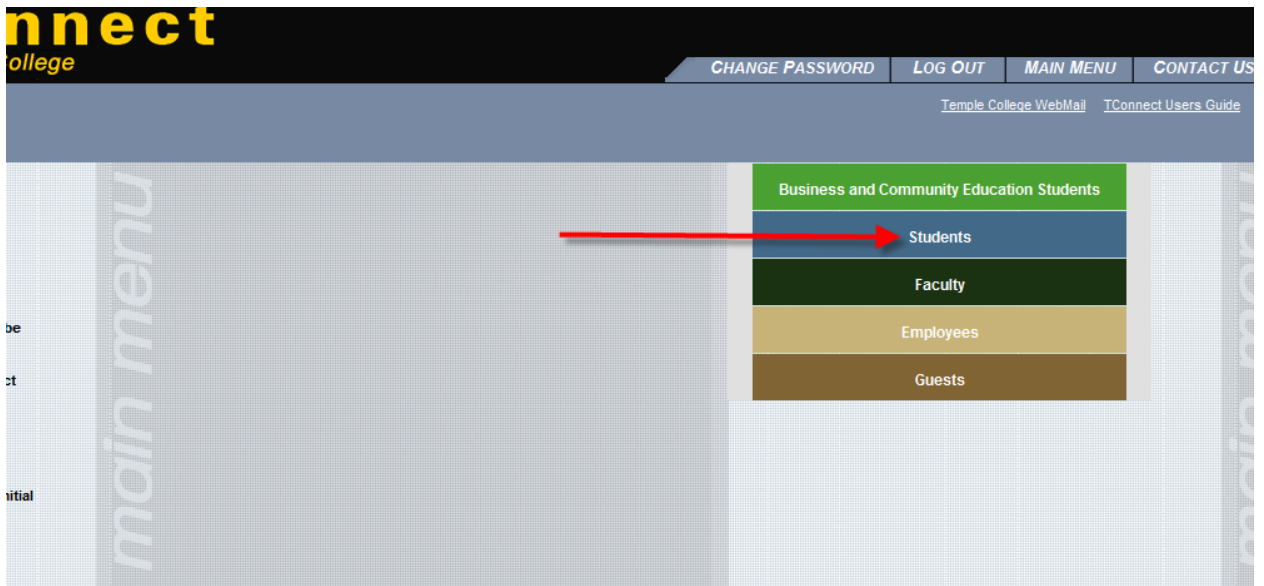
nnect
ollege

CHANGE PASSWORD | LOG OUT | MAIN MENU | CONTACT US

Temple College WebMail TConnect Users Guide

main menu

be

ct

nitial

Business and Community Education Students
Students
Faculty
Employees
Guests

main menu